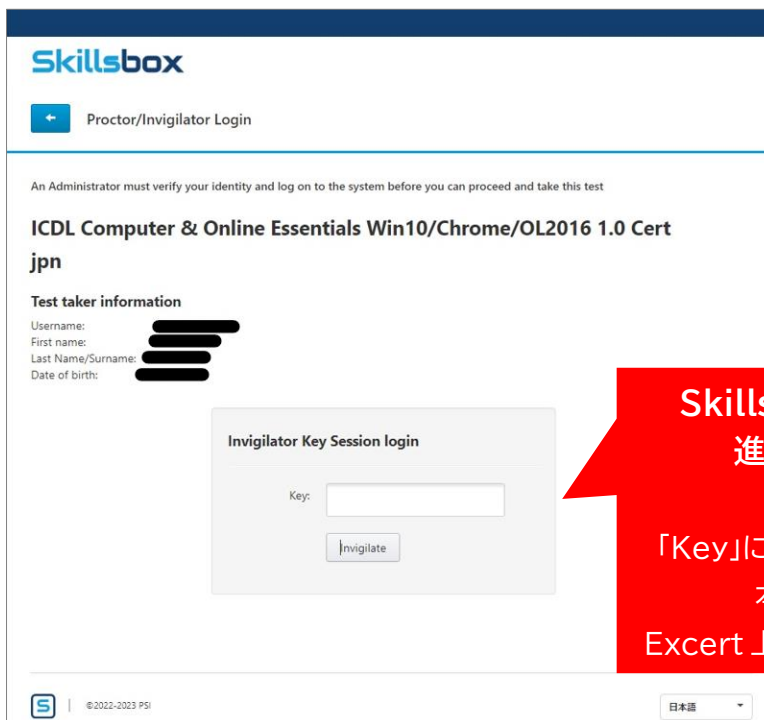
Skillsbox

Proctor/Invigilator Login

An Administrator must verify your identity and log on to the system before you can proceed and take this test

ICDL Computer & Online Essentials Win10/Chrome/OL2016 1.0 Cert jpn

Test taker information

Username:
First name:
Last Name/Surname:
Date of birth:

Invigilator Key Session login

Key:

Invigilate

Skills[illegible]
進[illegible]

「Key」に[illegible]
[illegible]
Excert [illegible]

©2022-2023 PSI

日本語